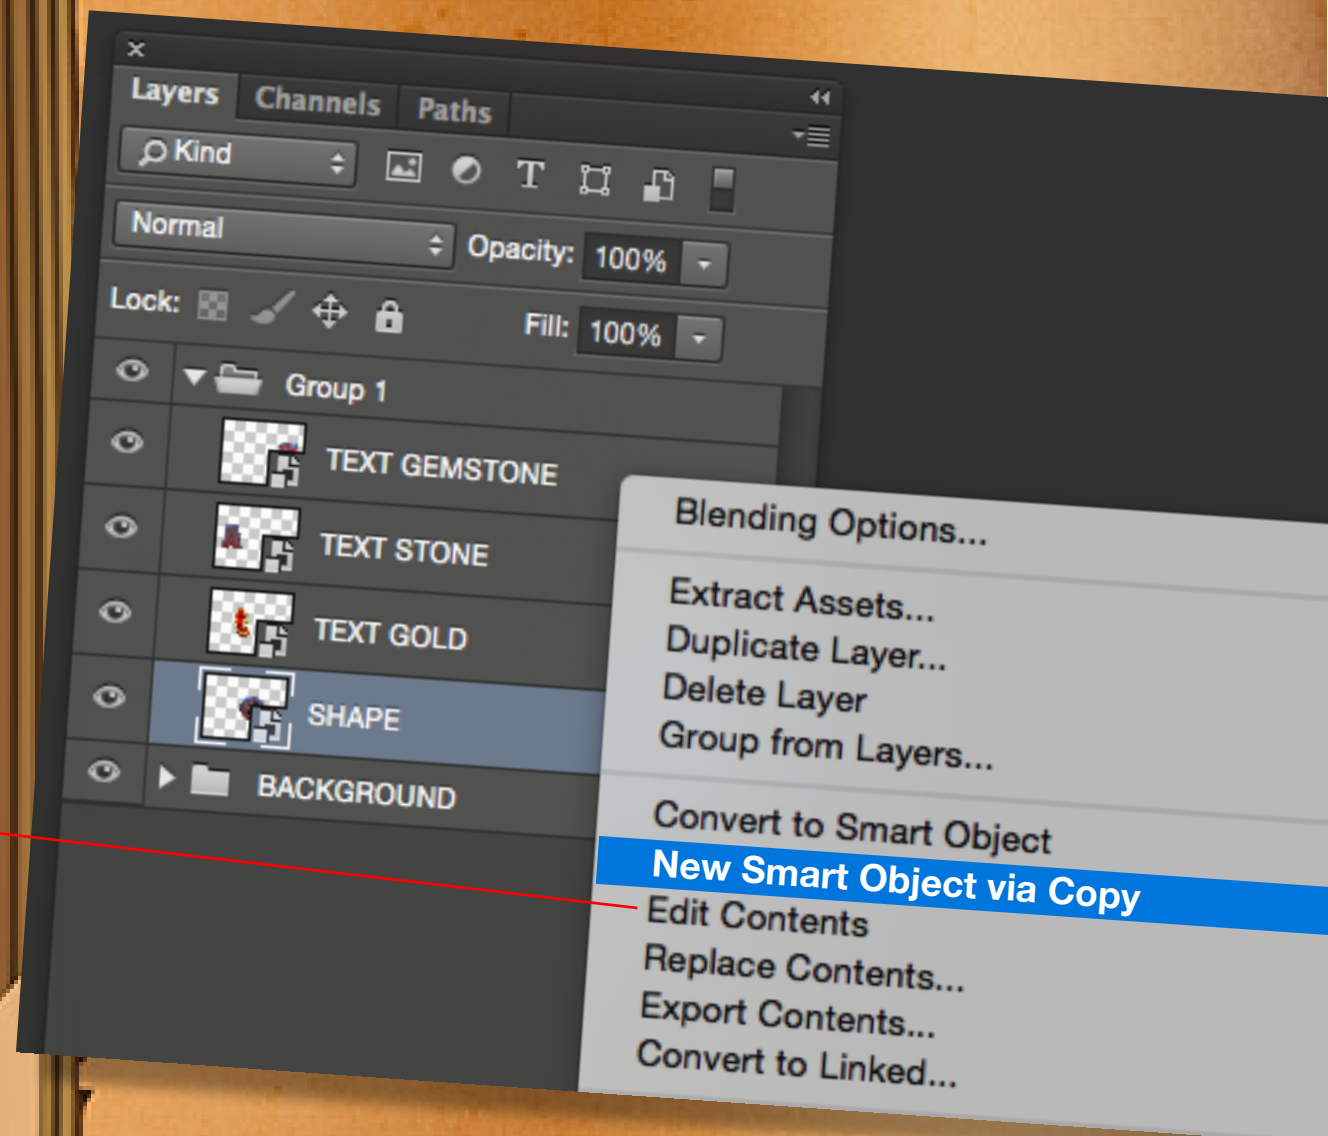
Layers Channels Paths

Kind

Normal

Opacity: 100%

Lock:

Fill: 100%

Group 1

TEXT GEMSTONE

TEXT STONE

TEXT GOLD

SHAPE

BACKGROUND

Blending Options...

Extract Assets...

Duplicate Layer...

Delete Layer

Group from Layers...

Convert to Smart Object

New Smart Object via Copy

Edit Contents

Replace Contents...

Export Contents...

Convert to Linked...